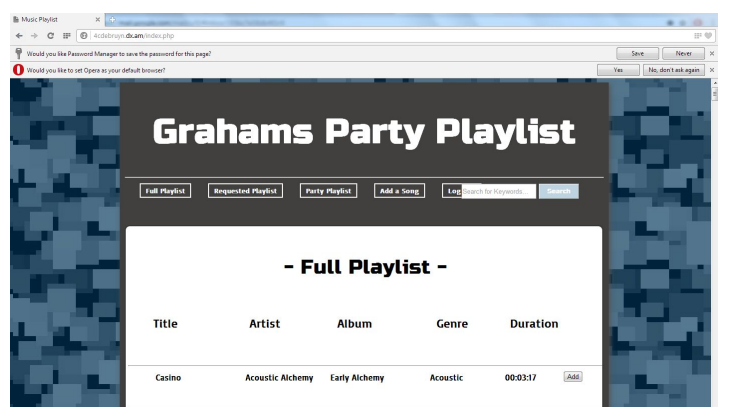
Music Playlist

4cdebruyn.dx.am/index.php

Would you like Password Manager to save the password for this page?

Save Never

Would you like to set Opera as your default browser?

Yes No, don't ask again

Grahams Party Playlist

Full Playlist Requested Playlist Party Playlist Add a Song Log Search for Keywords... Search

- Full Playlist -

| Title | Artist | Album | Genre | Duration | |
|---|---|---|---|---|---|
| Casino | Acoustic Alchemy | Early Alchemy | Acoustic | 00:03:17 | Add |